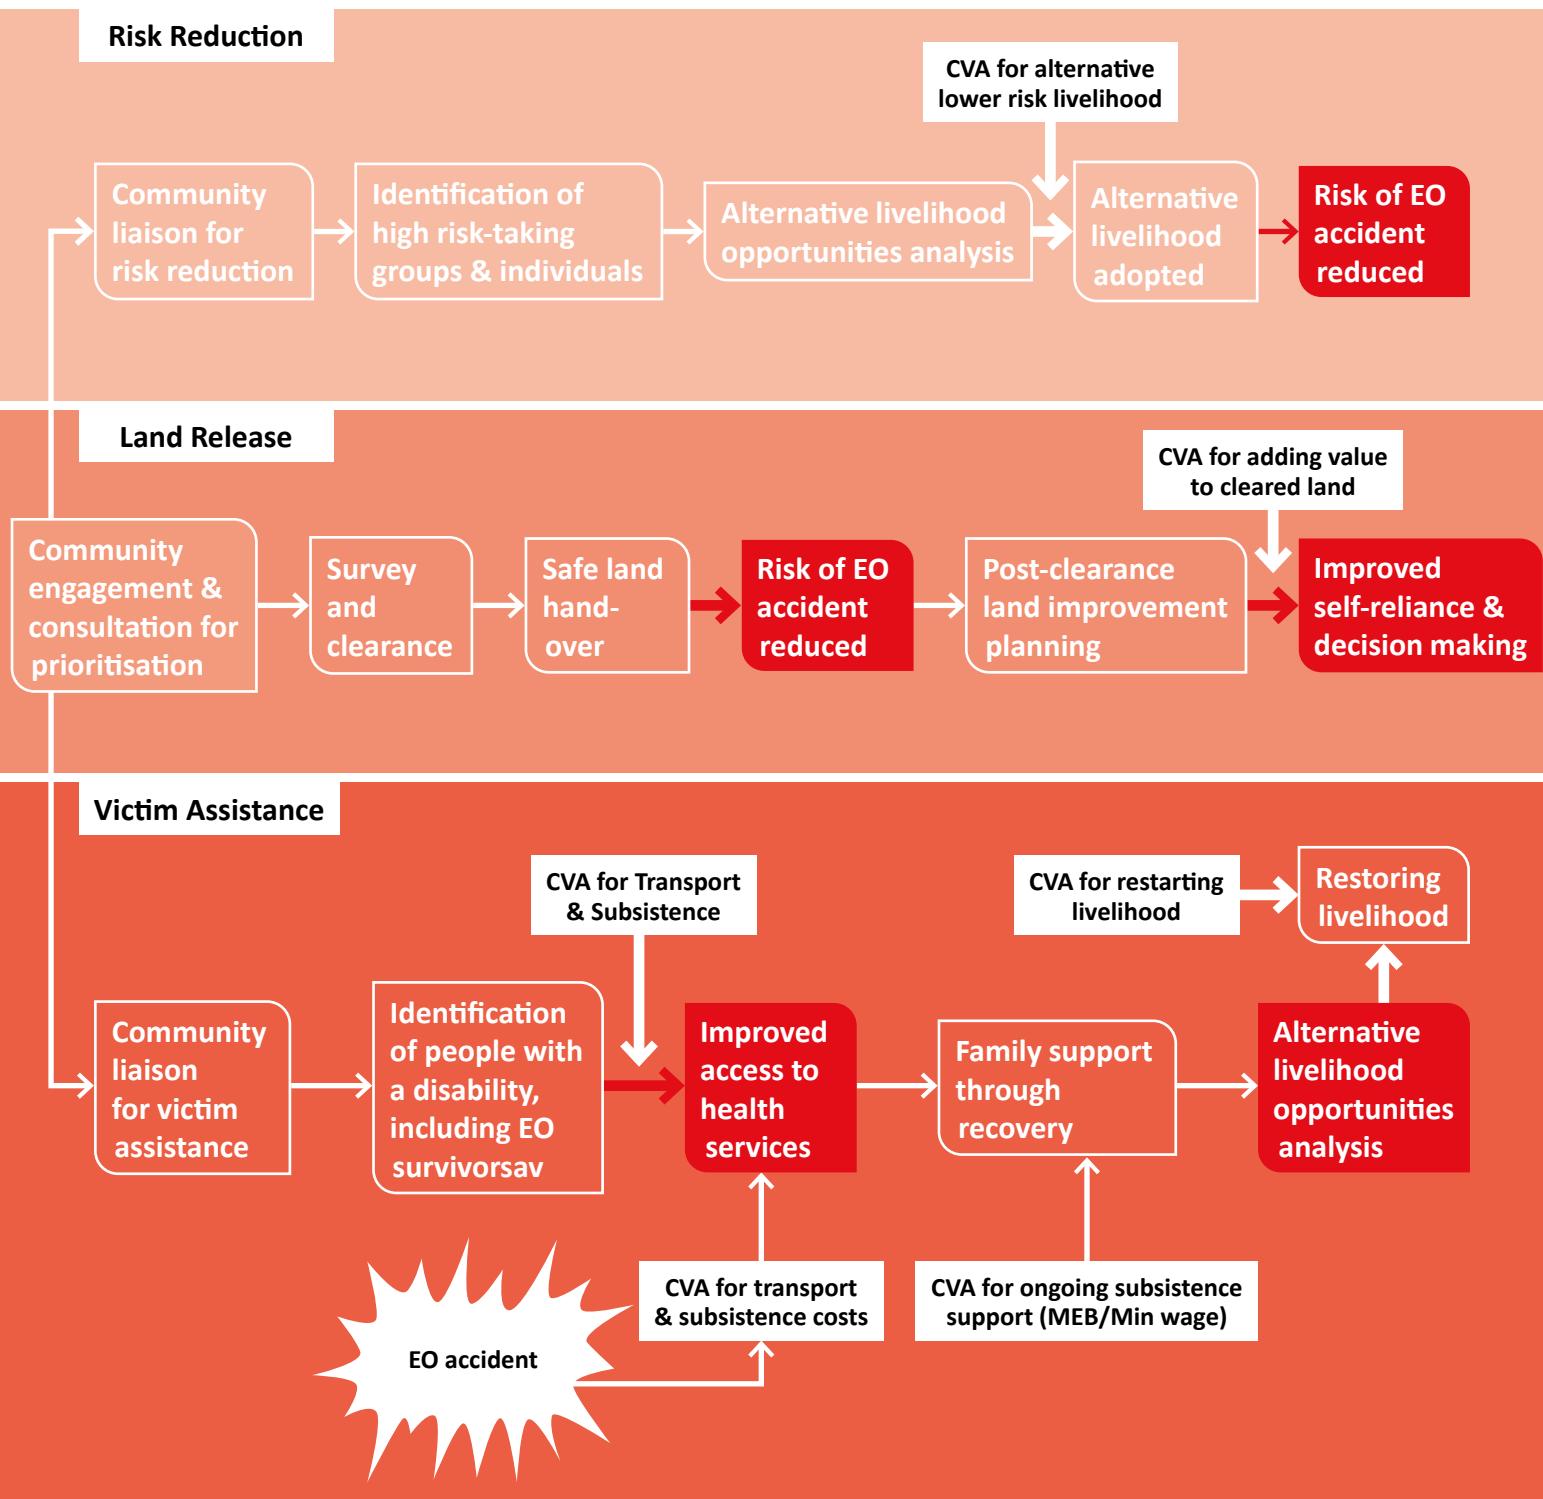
Risk Reduction

CVA for alternative lower risk livelihood

Community liaison for risk reduction

Identification of high risk-taking groups & individuals

Alternative livelihood opportunities analysis

Alternative livelihood adopted

Risk of EO accident reduced

Land Release

CVA for adding value to cleared land

Community engagement & consultation for prioritisation

Survey and clearance

Safe land hand-over

Risk of EO accident reduced

Post-clearance land improvement planning

Improved self-reliance & decision making

Victim Assistance

CVA for Transport & Subsistence

CVA for restarting livelihood

Restoring livelihood

Community liaison for victim assistance

Identification of people with a disability, including EO survivorsav

Improved access to health services

Family support through recovery

Alternative livelihood opportunities analysis

EO accident

CVA for transport & subsistence costs

CVA for ongoing subsistence support (MEB/Min wage)